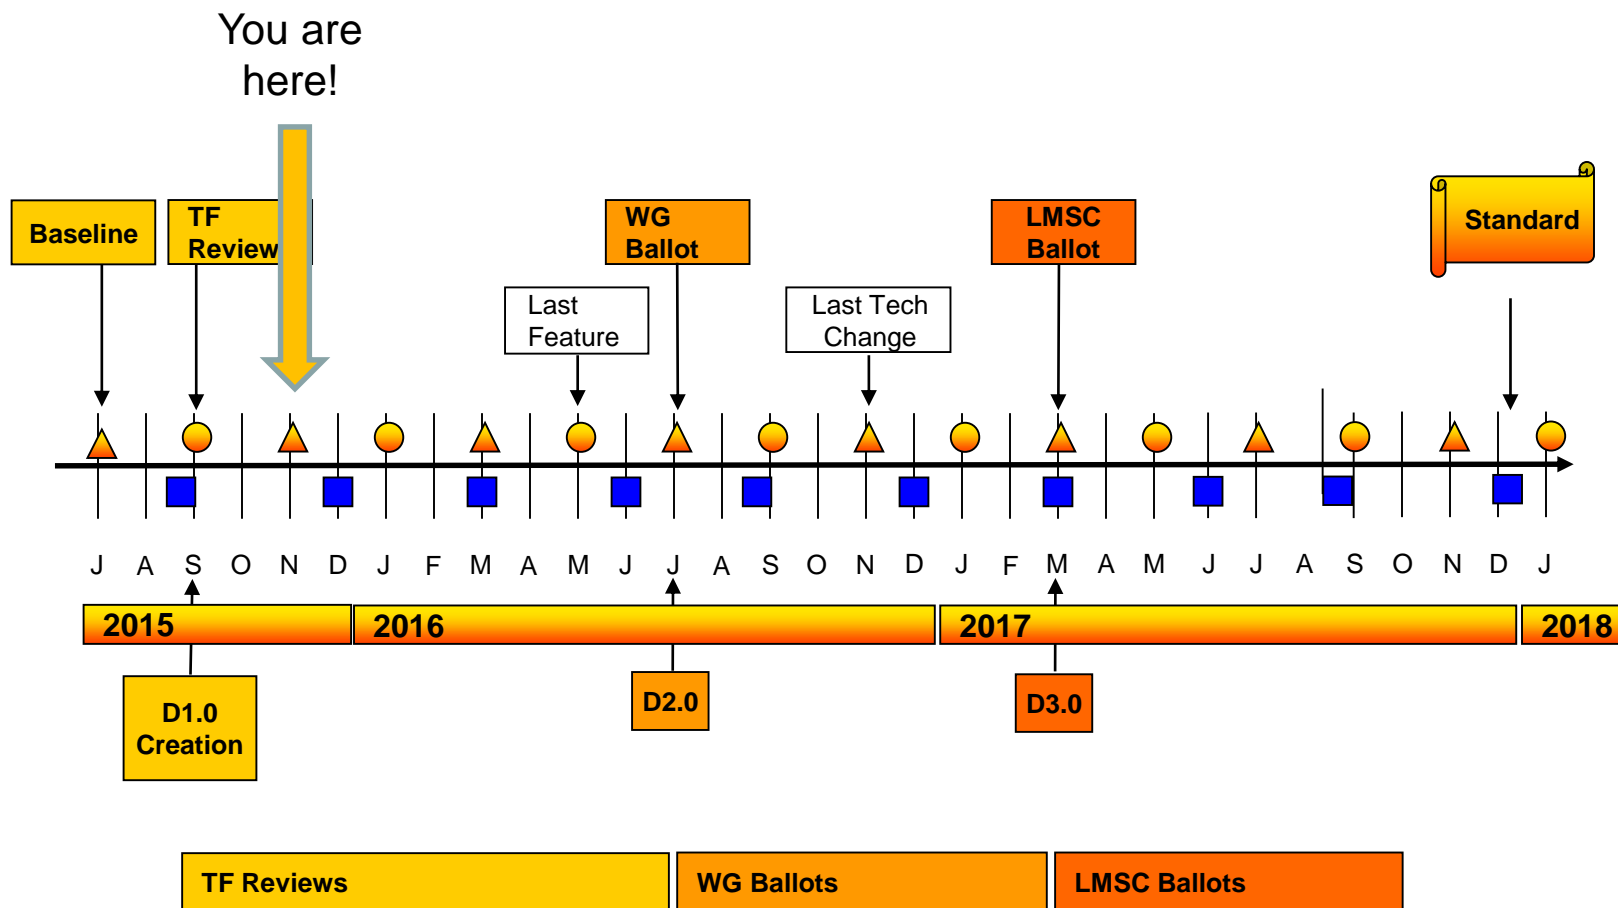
You are here!

Baseline

TF Review

WG Ballot

LMSC Ballot

Standard

Last Feature

Last Tech Change

J A S O N D J F M A M J J A S O N D J F M A M J J A S O N D J

2015

2016

2017

2018

D1.0 Creation

D2.0

D3.0

TF Reviews

WG Ballots

LMSC Ballots